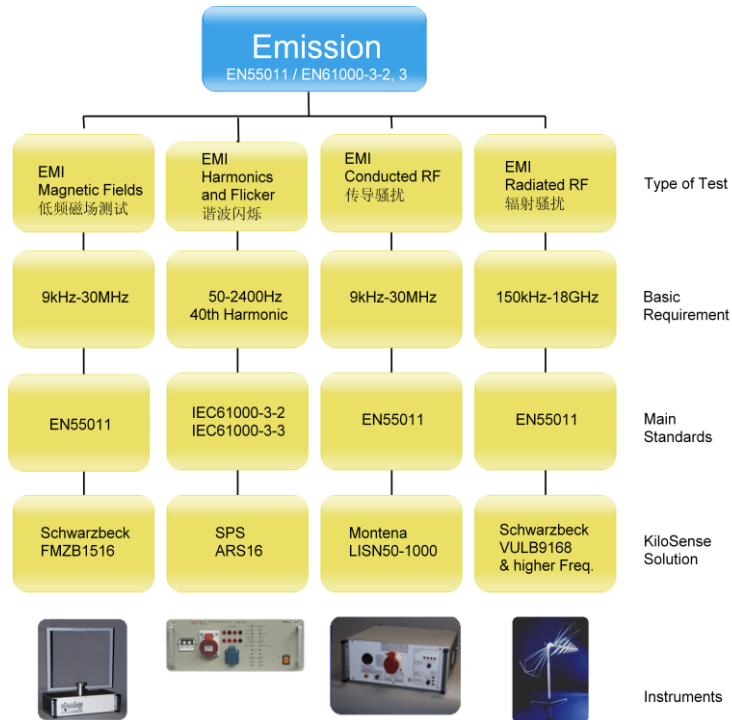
Emission
EN55011 / EN61000-3-2, 3

EMI
Magnetic Fields
低频磁场测试

EMI
Harmonics and Flicker
谐波闪烁

EMI
Conducted RF
传导骚扰

EMI
Radiated RF
辐射骚扰

Type of Test

9kHz-30MHz

50-2400Hz
40th Harmonic

9kHz-30MHz

150kHz-18GHz

Basic Requirement

EN55011

IEC61000-3-2
IEC61000-3-3

EN55011

EN55011

Main Standards

Schwarzbeck
FMZB1516

SPS
ARS16

Montena
LISN50-1000

Schwarzbeck
VULB9168
& higher Freq.

KiloSense Solution

Instruments